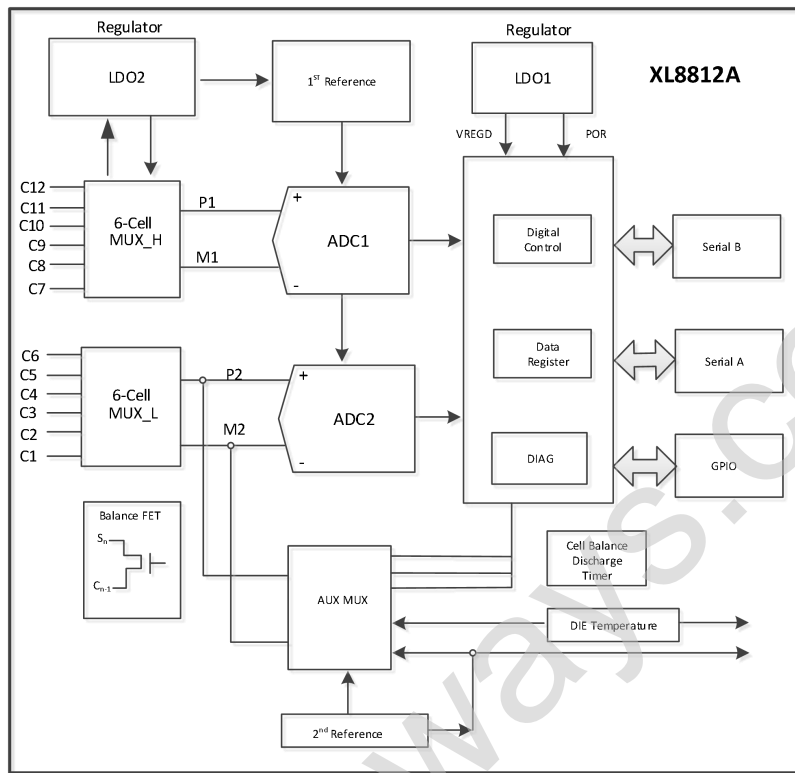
Regulator

LDO2

$1^{ST}$ Reference

Regulator

LDO1

XL8812A

VREGD

POR

C12
C11
C10
C9
C8
C7

6-Cell MUX_H

P1

M1

+

ADC1

-

Digital Control

Serial B

C6
C5
C4
C3
C2
C1

6-Cell MUX_L

P2

M2

+

ADC2

-

Data Register

Serial A

DIAG

GPIO

Balance FET

$S_n$

$C_{n-1}$

Cell Balance Discharge Timer

AUX MUX

DIE Temperature

$2^{nd}$ Reference

ways.c